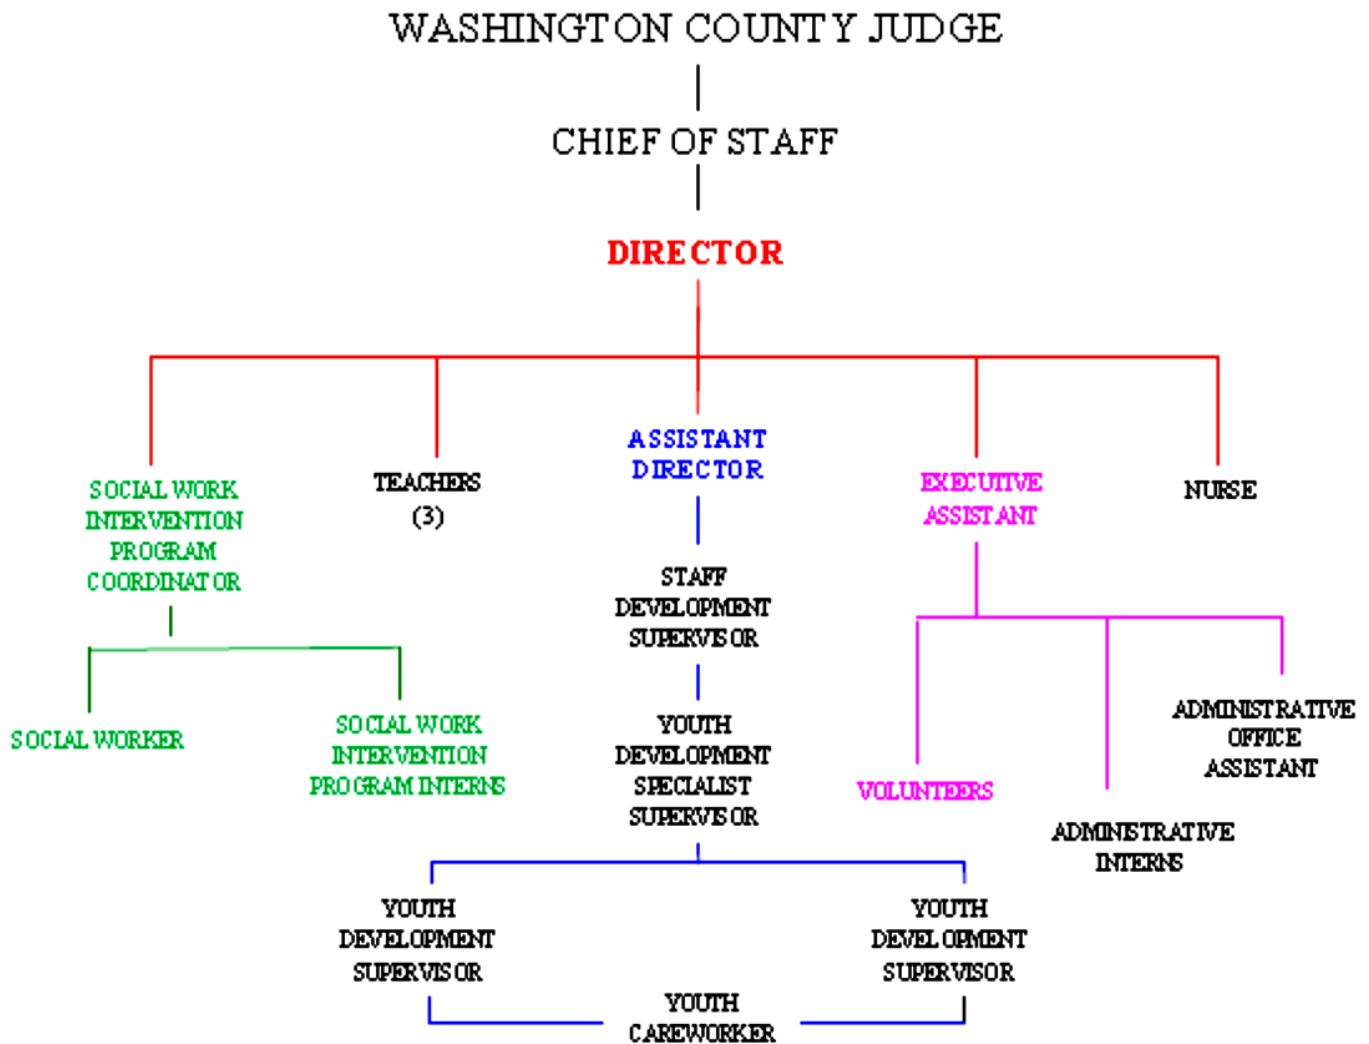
WASHINGTON COUNTY JUDGE

CHIEF OF STAFF

DIRECTOR

SOCIAL WORK INTERVENTION PROGRAM COORDINATOR

TEACHERS (3)

ASSISTANT DIRECTOR

EXECUTIVE ASSISTANT

NURSE

STAFF DEVELOPMENT SUPERVISOR

SOCIAL WORKER

SOCIAL WORK INTERVENTION PROGRAM INTERNS

YOUTH DEVELOPMENT SPECIALIST SUPERVISOR

VOLUNTEERS

ADMINISTRATIVE OFFICE ASSISTANT

ADMINISTRATIVE INTERNS

YOUTH DEVELOPMENT SUPERVISOR

YOUTH DEVELOPMENT SUPERVISOR

YOUTH CAREWORKER